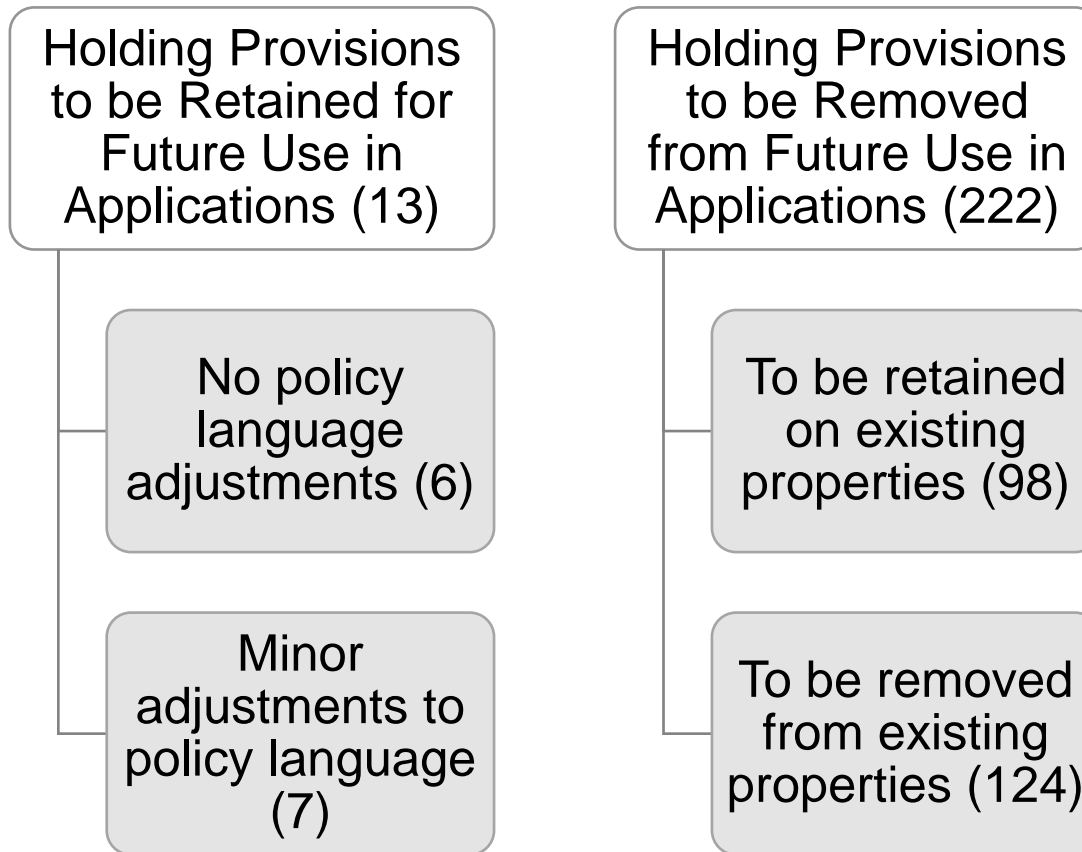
Holding Provisions to be Retained for Future Use in Applications (13)

No policy language adjustments (6)

Minor adjustments to policy language (7)

Holding Provisions to be Removed from Future Use in Applications (222)

To be retained on existing properties (98)

To be removed from existing properties (124)